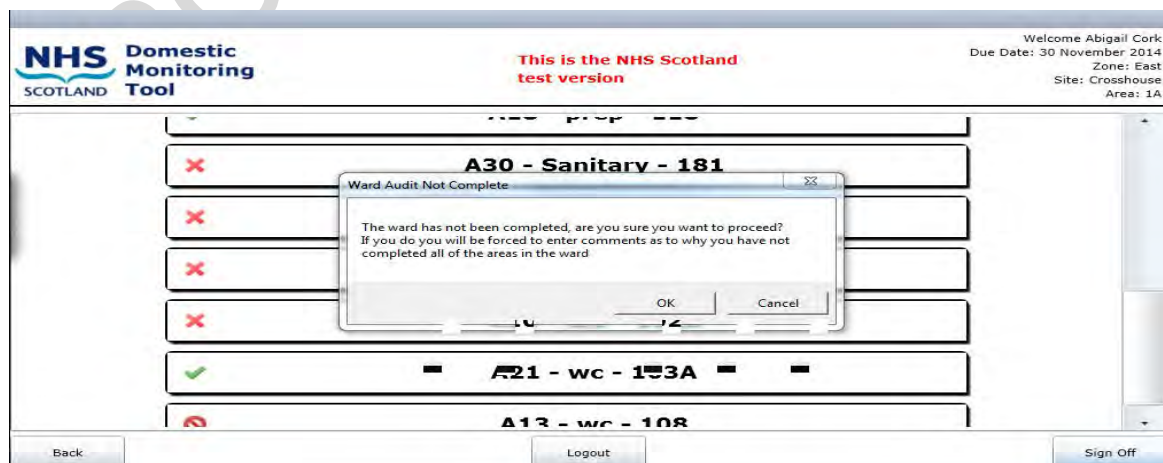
NHS SCOTLAND Domestic Monitoring Tool

This is the NHS Scotland test version

Welcome Abigail Cork
Due Date: 30 November 2014
Zone: East
Site: Crosshouse
Area: 1A

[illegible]

A30 - Sanitary - 181

Ward Audit Not Complete

The ward has not been completed, are you sure you want to proceed? If you do you will be forced to enter comments as to why you have not completed all of the areas in the ward

OK

Cancel

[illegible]

A21 - wc - 1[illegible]3A

A13 - wc - 108

Back

Logout

Sign Off